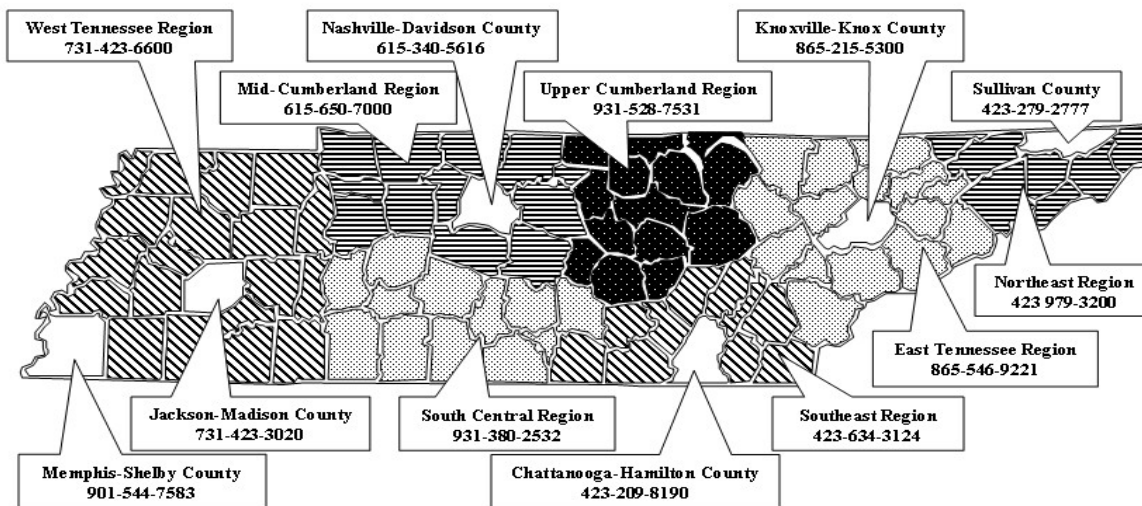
West Tennessee Region
731-423-6600

Nashville-Davidson County
615-340-5616

Knoxville-Knox County
865-215-5300

Mid-Cumberland Region
615-650-7000

Upper Cumberland Region
931-528-7531

Sullivan County
423-279-2777

Northeast Region
423 979-3200

East Tennessee Region
865-546-9221

Jackson-Madison County
731-423-3020

South Central Region
931-380-2532

Southeast Region
423-634-3124

Memphis-Shelby County
901-544-7583

Chattanooga-Hamilton County
423-209-8190